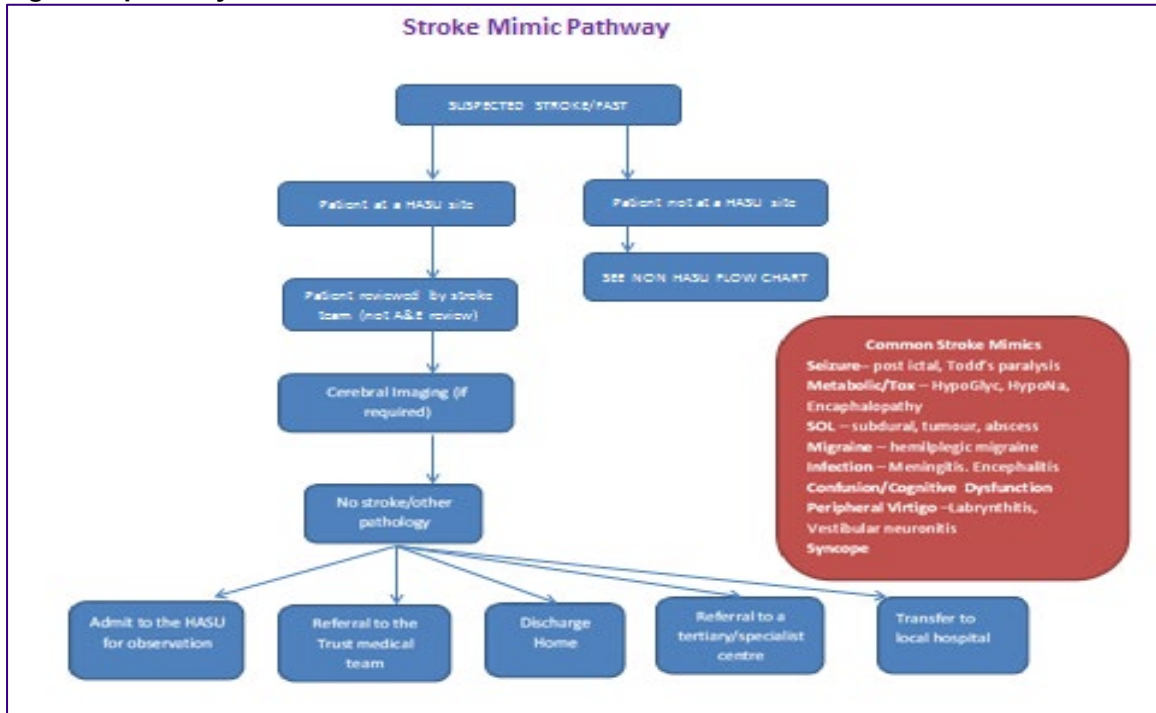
Stroke Mimic Pathway

SUSPECTED STROKE/FAST

Patient at a HASU site

Patient not at a HASU site

SEE NON HASU FLOW CHART

Patient reviewed by stroke team (not A&E review)

Cerebral Imaging (if required)

No stroke/other pathology

Common Stroke Mimics
**Seizure**– post ictal, Todd's paralysis
**Metabolic/Tox** – HypoGlyc, HypoNa, Encaphalopathy
**SOL** – subdural, tumour, abscess
**Migraine** – hemilplegic migraine
**Infection** – Meningitis. Encephalitis
**Confusion/Cognitive Dysfunction**
**Peripheral Virtigo** –Labrynthitis, Vestibular neuronitis
**Syncope**

Admit to the HASU for observation

Referral to the Trust medical team

Discharge Home

Referral to a tertiary/specialist centre

Transfer to local hospital